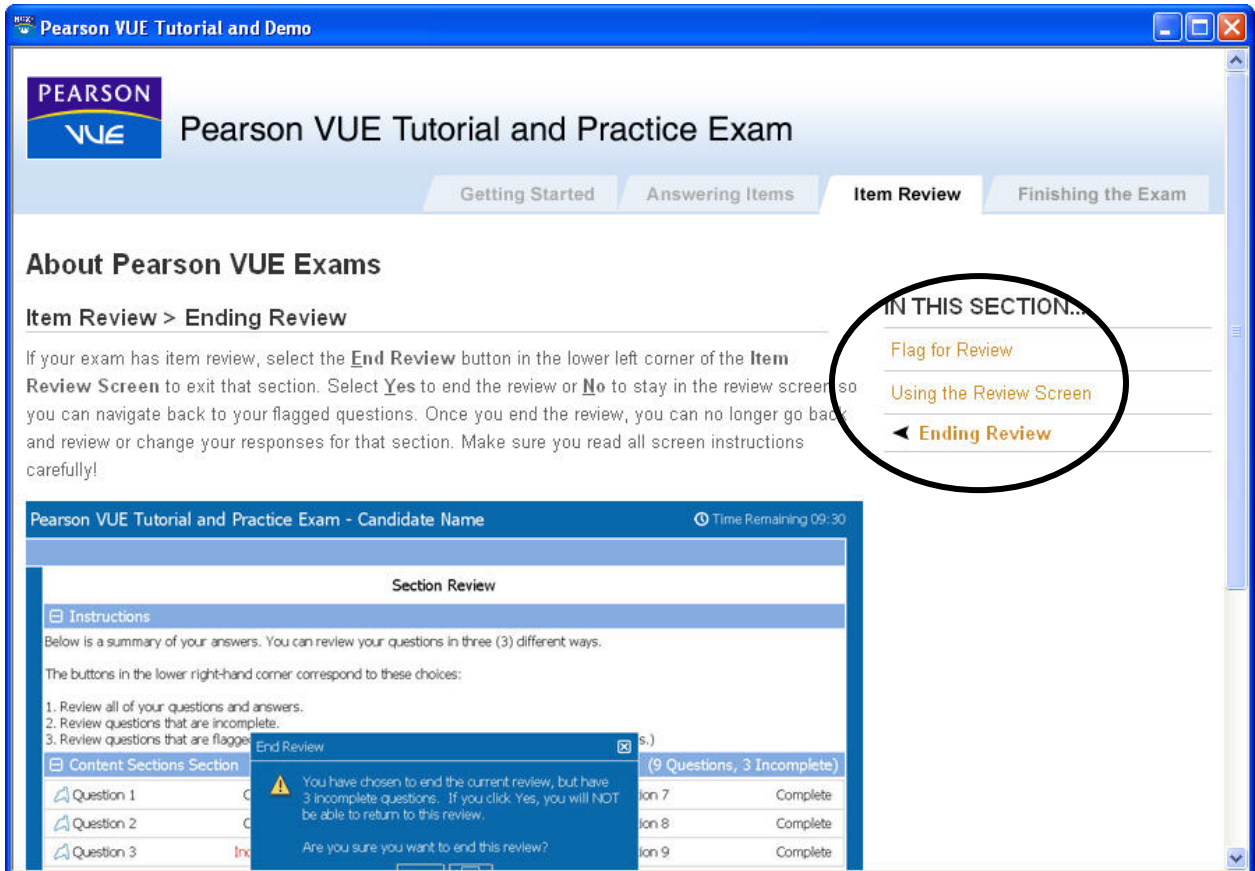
Pearson VUE Tutorial and Demo

PEARSON
VUE

Pearson VUE Tutorial and Practice Exam

Getting Started | Answering Items | Item Review | Finishing the Exam

About Pearson VUE Exams

Item Review > Ending Review

If your exam has item review, select the End Review button in the lower left corner of the Item Review Screen to exit that section. Select Yes to end the review or No to stay in the review screen so you can navigate back to your flagged questions. Once you end the review, you can no longer go back and review or change your responses for that section. Make sure you read all screen instructions carefully!

IN THIS SECTION...
Flag for Review
Using the Review Screen
Ending Review

Pearson VUE Tutorial and Practice Exam - Candidate Name
Time Remaining 09:30

Section Review

Instructions
Below is a summary of your answers. You can review your questions in three (3) different ways.

The buttons in the lower right-hand corner correspond to these choices:

1. Review all of your questions and answers.
2. Review questions that are incomplete.
3. Review questions that are flagge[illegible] s.)

Content Sections Section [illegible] (9 Questions, 3 Incomplete)

| Question 1 | C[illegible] | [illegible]ion 7 | Complete |
|---|---|---|---|
| Question 2 | C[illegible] | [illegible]ion 8 | Complete |
| Question 3 | Inc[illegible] | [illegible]ion 9 | Complete |

End Review
You have chosen to end the current review, but have 3 incomplete questions. If you click Yes, you will NOT be able to return to this review.

Are you sure you want to end this review?